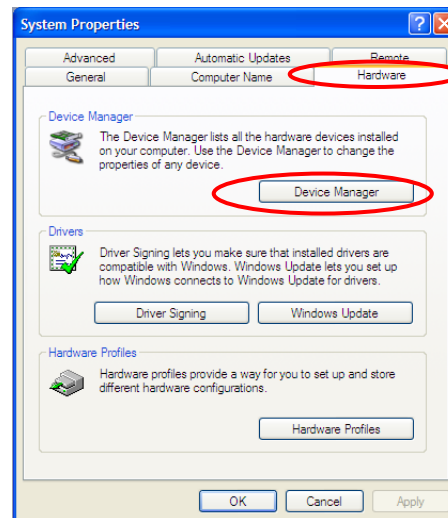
System Properties

Advanced | Automatic Updates | Remote
General | Computer Name | Hardware

Device Manager

The Device Manager lists all the hardware devices installed on your computer. Use the Device Manager to change the properties of any device.

Device Manager

Drivers

Driver Signing lets you make sure that installed drivers are compatible with Windows. Windows Update lets you set up how Windows connects to Windows Update for drivers.

Driver Signing | Windows Update

Hardware Profiles

Hardware profiles provide a way for you to set up and store different hardware configurations.

Hardware Profiles

OK | Cancel | Apply